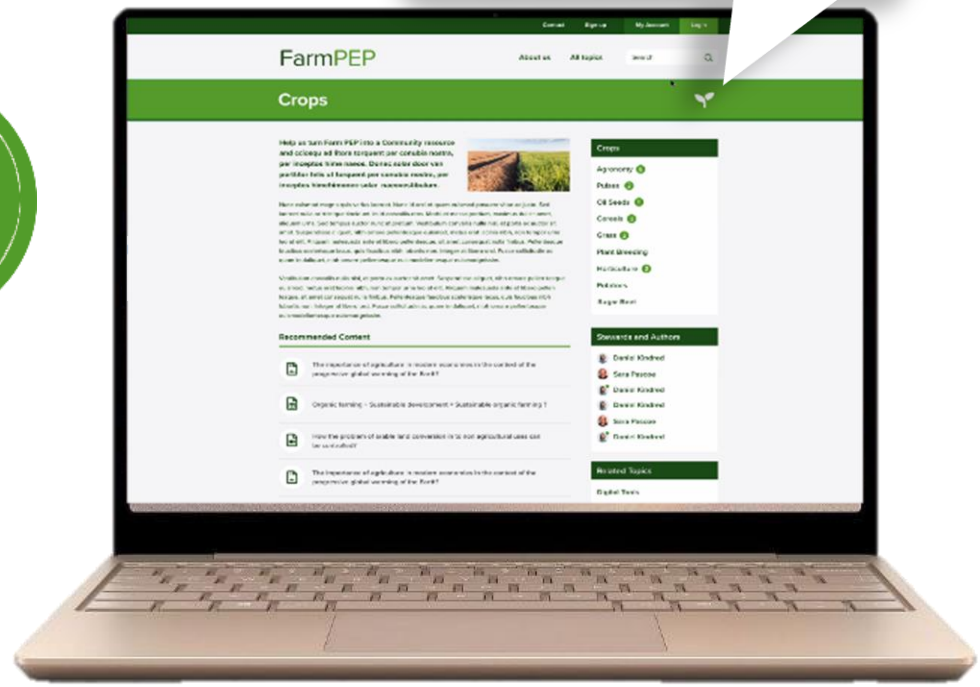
Contact Sign up My Account Log in

FarmPEP

About us All topics Search

Crops

Help us turn Farm PEP into a Community resource and ociosqu ad litora torquent per conubia nostra, per inceptos hime naeos. Donec dolor door ven porttitor felis ut torquent per conubia nostra, per inceptos himehimenon ucler. nummentibulum.

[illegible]

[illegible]

Recommended Content

The importance of agriculture in modern economies in the context of the progressive global warming of the Earth?

Organic farming – Sustainable development – Sustainable organic farming ?

How the problem of arable land conversion into non agricultural uses can be controlled?

The importance of agriculture in modern economies in the context of the progressive global warming of the Earth?

Crops

Agronomy 6

Pulses 2

Oil Seeds 1

Cereals 3

Grass 2

Plant Breeding

Horticulture 3

Potatoes

Sugar Beet

Stewards and Authors

Daniel Kindred

Sara Pascoe

Daniel Kindred

Daniel Kindred

Sara Pascoe

Daniel Kindred

Related Topics

Digital Tools